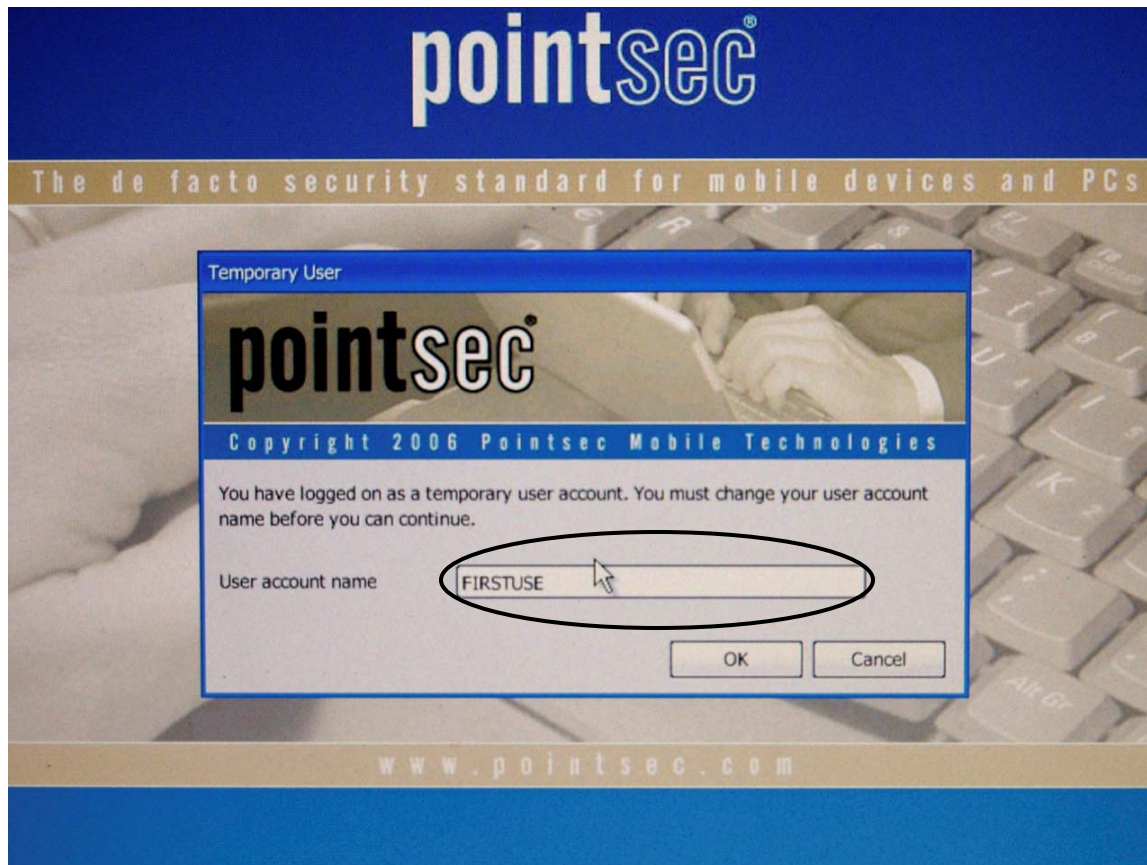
pointsec®

The de facto security standard for mobile devices and PCs

Temporary User

pointsec®

Copyright 2006 Pointsec Mobile Technologies

You have logged on as a temporary user account. You must change your user account name before you can continue.

User account name FIRSTUSE

OK Cancel

www.pointsec.com